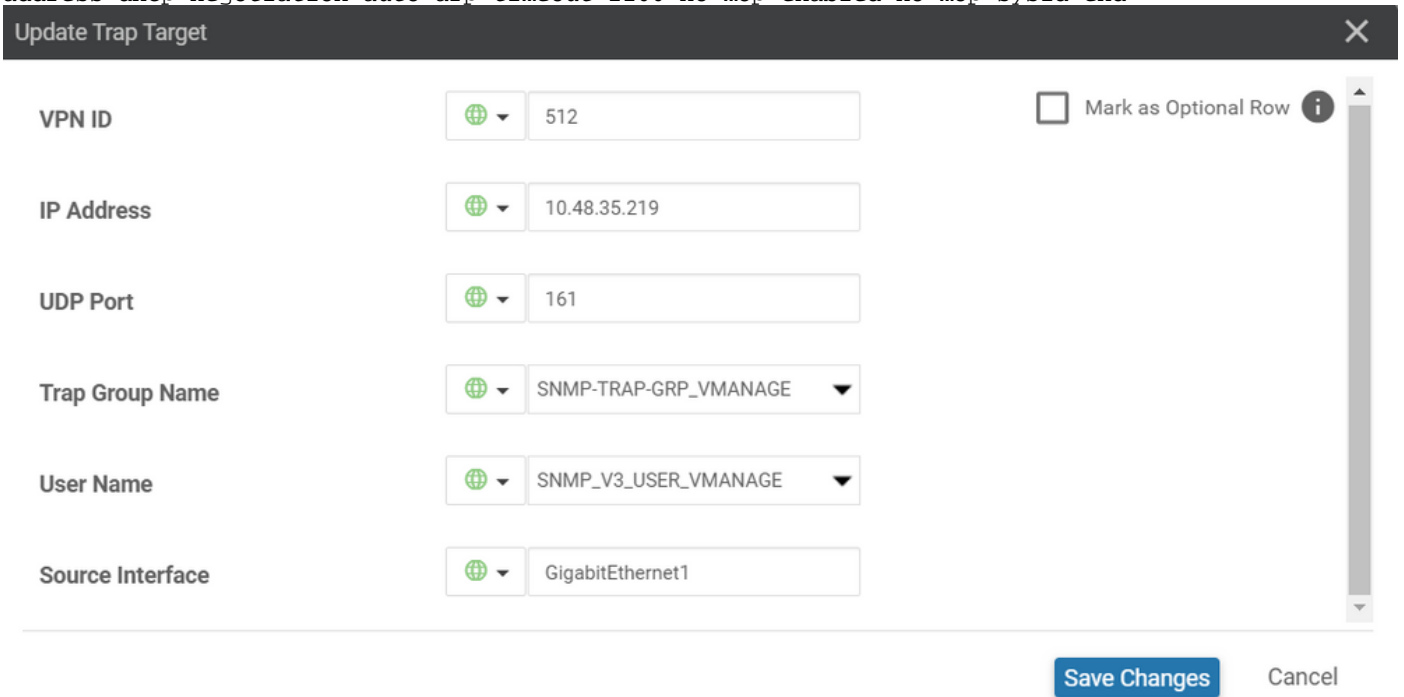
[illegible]

Update Trap Target

VPN ID
512

Mark as Optional Row

IP Address
10.48.35.219

UDP Port
161

Trap Group Name
SNMP-TRAP-GRP_VMANAGE

User Name
SNMP_V3_USER_VMANAGE

Source Interface
GigabitEthernet1

Save Changes
Cancel